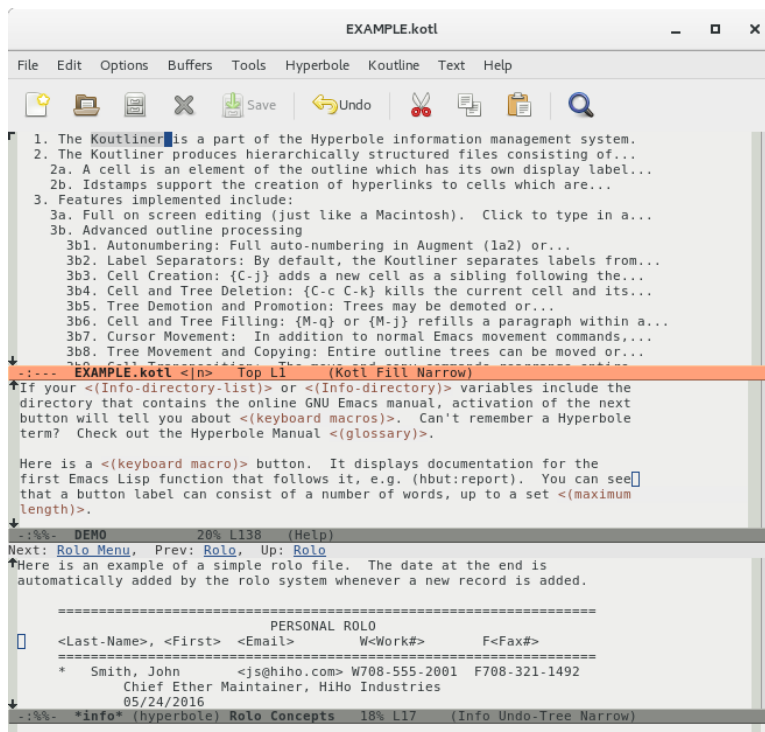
EXAMPLE.kotl

File Edit Options Buffers Tools Hyperbole Koutline Text Help

Save Undo

1. The Koutliner is a part of the Hyperbole information management system.
2. The Koutliner produces hierarchically structured files consisting of...
2a. A cell is an element of the outline which has its own display label...
2b. Idstamps support the creation of hyperlinks to cells which are...
3. Features implemented include:
3a. Full on screen editing (just like a Macintosh). Click to type in a...
3b. Advanced outline processing
3b1. Autonumbering: Full auto-numbering in Augment (1a2) or...
3b2. Label Separators: By default, the Koutliner separates labels from...
3b3. Cell Creation: {C-j} adds a new cell as a sibling following the...
3b4. Cell and Tree Deletion: {C-c C-k} kills the current cell and its...
3b5. Tree Demotion and Promotion: Trees may be demoted or...
3b6. Cell and Tree Filling: {M-q} or {M-j} refills a paragraph within a...
3b7. Cursor Movement: In addition to normal Emacs movement commands,...
3b8. Tree Movement and Copying: Entire outline trees can be moved or...
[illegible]

-:--- EXAMPLE.kotl <|n> Top L1 (Kotl Fill Narrow)

If your <(Info-directory-list)> or <(Info-directory)> variables include the directory that contains the online GNU Emacs manual, activation of the next button will tell you about <(keyboard macros)>. Can't remember a Hyperbole term? Check out the Hyperbole Manual <(glossary)>.

Here is a <(keyboard macro)> button. It displays documentation for the first Emacs Lisp function that follows it, e.g. (hbut:report). You can see that a button label can consist of a number of words, up to a set <(maximum length)>.

-:%%- DEMO 20% L138 (Help)

Next: Rolo Menu, Prev: Rolo, Up: Rolo

Here is an example of a simple rolo file. The date at the end is automatically added by the rolo system whenever a new record is added.

==================================================================
PERSONAL ROLO
<Last-Name>, <First> <Email> W<Work#> F<Fax#>
==================================================================
* Smith, John <js@hiho.com> W708-555-2001 F708-321-1492
Chief Ether Maintainer, HiHo Industries
05/24/2016

-:%%- *info* (hyperbole) Rolo Concepts 18% L17 (Info Undo-Tree Narrow)